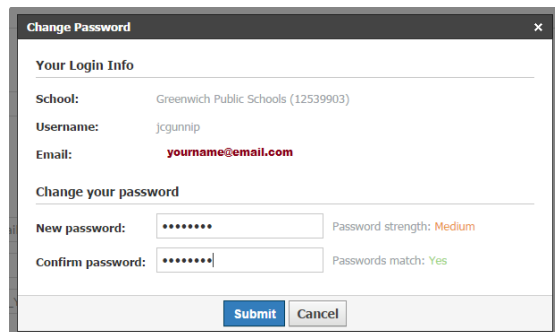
Change Password ×

Your Login Info

School: Greenwich Public Schools (12539903)

Username: jcgunnip

Email: yourname@email.com

Change your password

New password: •••••••• Password strength: Medium

Confirm password: •••••••• Passwords match: Yes

Submit Cancel